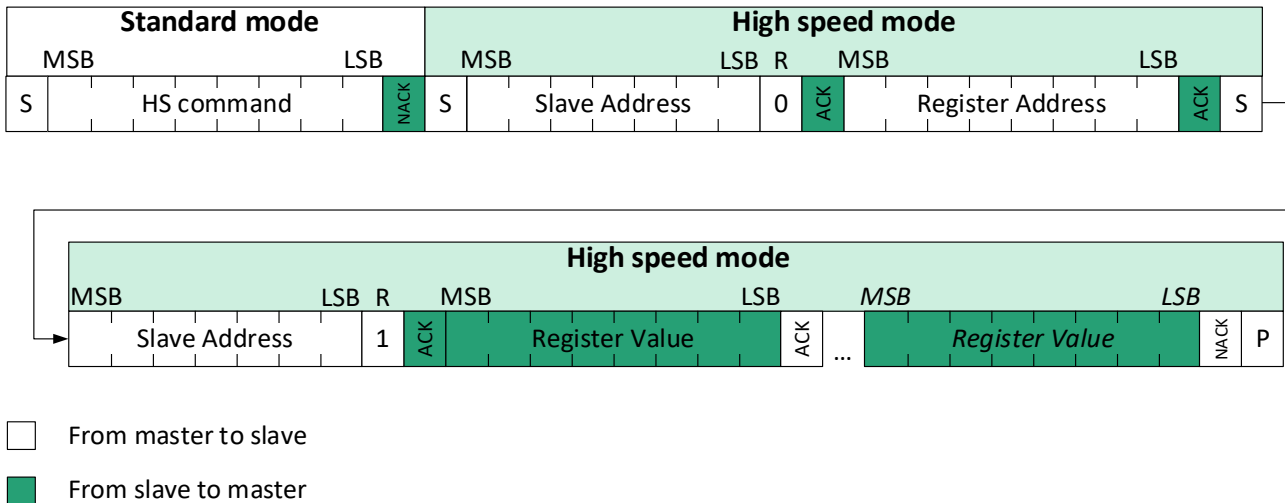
| Standard mode | | | | High speed mode | | | | | | | |
|---|---|---|---|---|---|---|---|---|---|---|---|
| | MSB | LSB | | | MSB | LSB | R | | MSB | LSB | |
| S | HS command | | NACK | S | Slave Address | | 0 | ACK | Register Address | ACK | S |

| High speed mode | | | | | | | | | |
|---|---|---|---|---|---|---|---|---|---|
| MSB | LSB | R | | MSB | LSB | | | *MSB* | *LSB* |
| Slave Address | | 1 | ACK | Register Value | ACK | ... | *Register Value* | NACK | P |

From master to slave

From slave to master